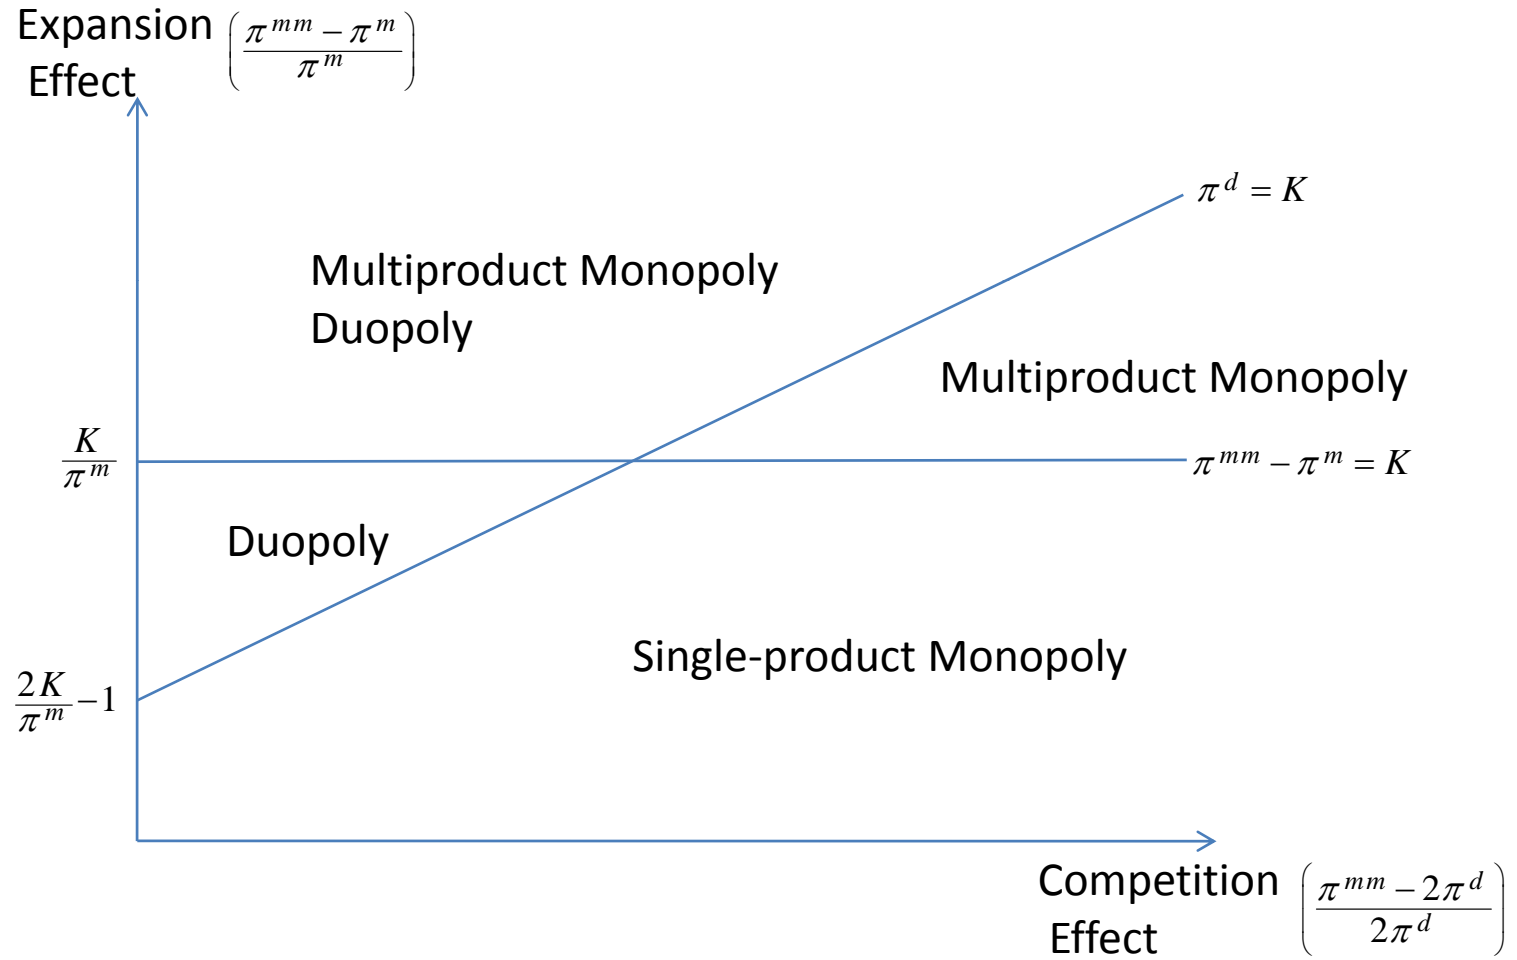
Expansion Effect $\left(\frac{\pi^{mm}-\pi^{m}}{\pi^{m}}\right)$

$\pi^{d}=K$

Multiproduct Monopoly
Duopoly

Multiproduct Monopoly

$\frac{K}{\pi^{m}}$

$\pi^{mm}-\pi^{m}=K$

Duopoly

Single-product Monopoly

$\frac{2K}{\pi^{m}}-1$

Competition Effect $\left(\frac{\pi^{mm}-2\pi^{d}}{2\pi^{d}}\right)$